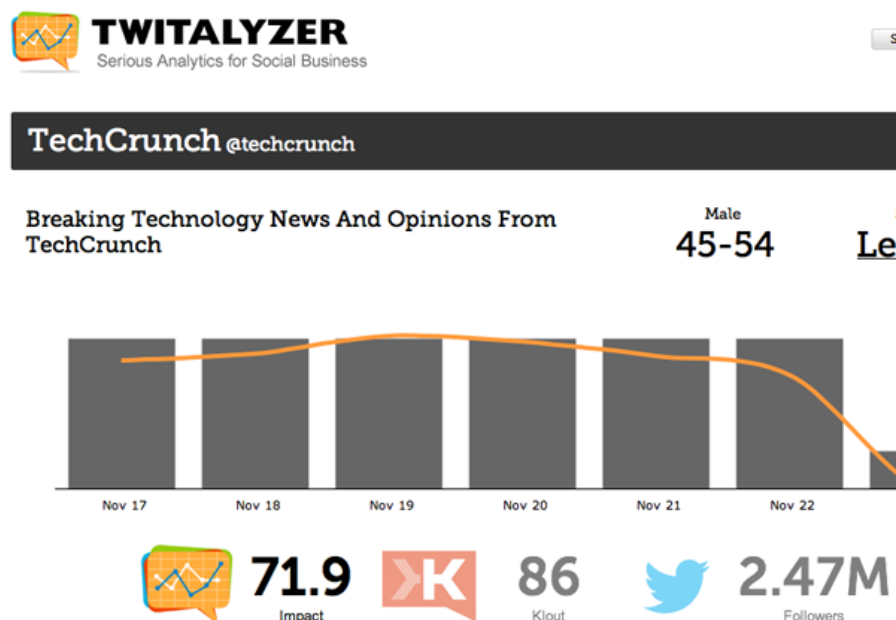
TWITALYZER
Serious Analytics for Social Business

S

TechCrunch @techcrunch

Breaking Technology News And Opinions From TechCrunch

Male
45-54

Le

Nov 17
Nov 18
Nov 19
Nov 20
Nov 21
Nov 22

71.9
Impact

K

86
Klout

2.47M
Followers